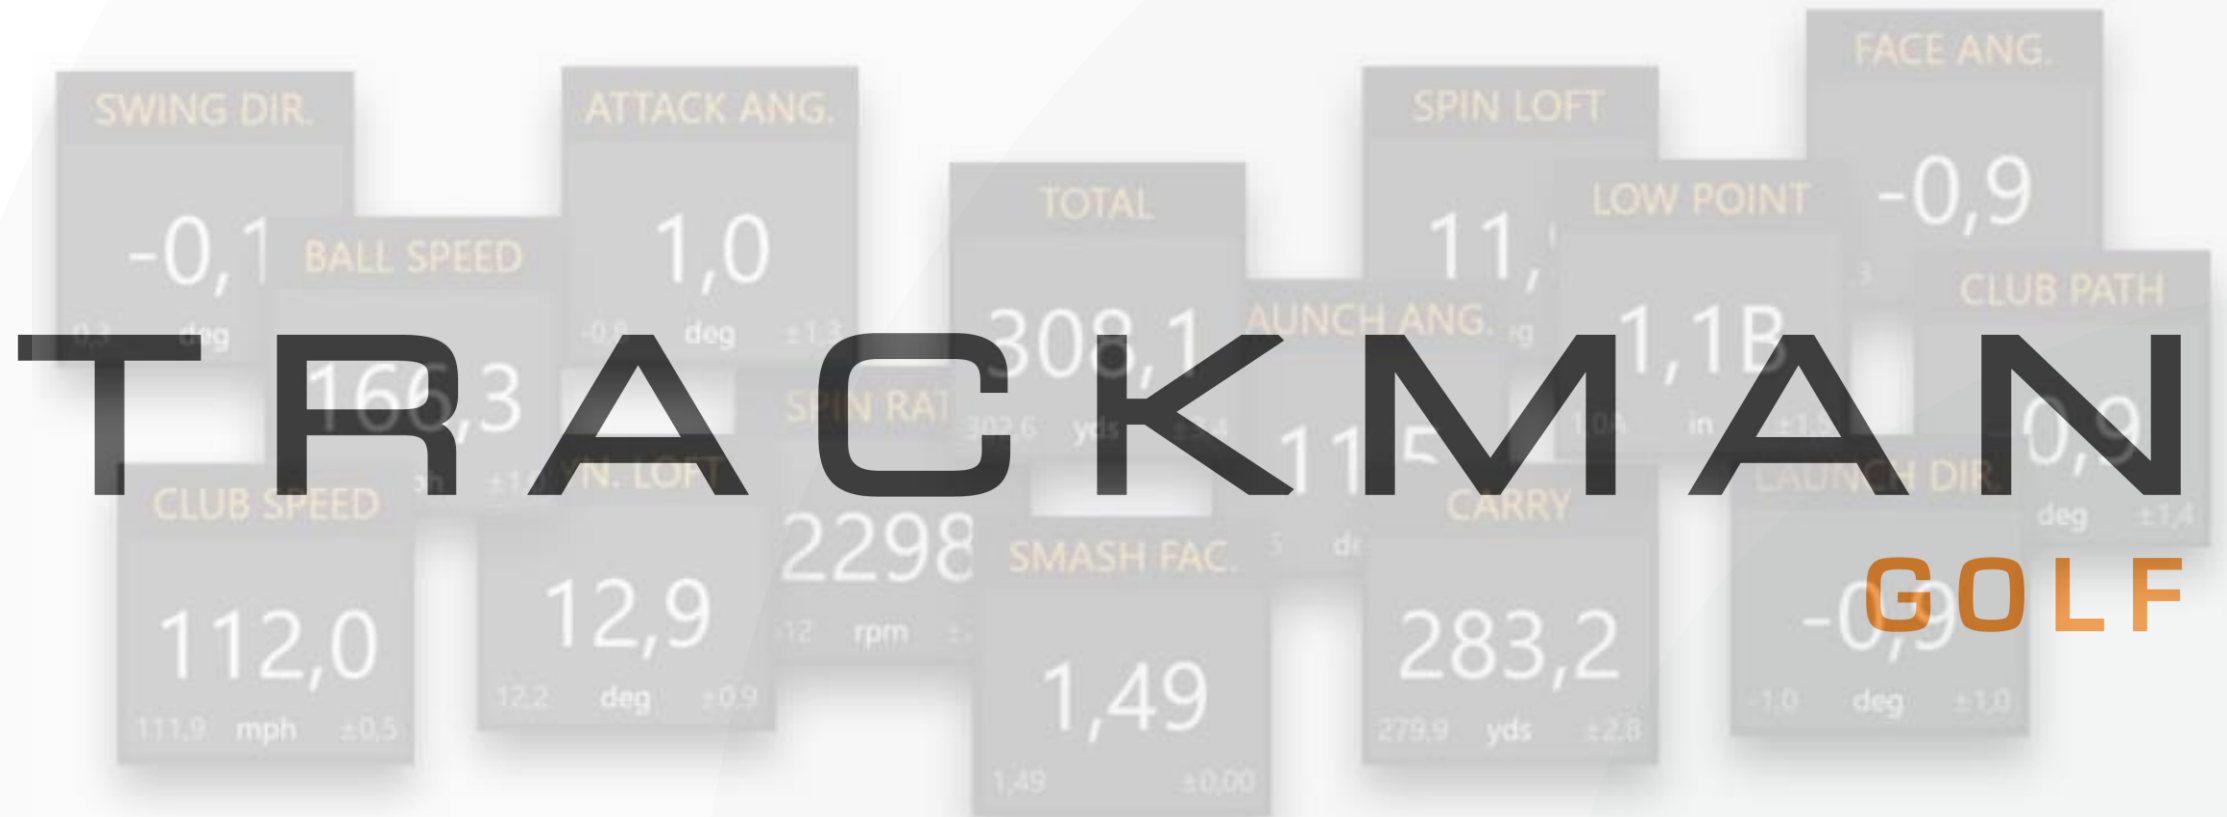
SWING DIR.
-0,1
0,3 deg

ATTACK ANG.
1,0
-0,8 deg ±1,3

BALL SPEED
166,3

TOTAL
308,1
302,6 yds

SPIN LOFT
11,

LOW POINT
1,1B
1,0A in ±1,3

FACE ANG.
-0,9

CLUB PATH
0,9
deg ±1,4

LAUNCH ANG.

SPIN RAT
2298
12 rpm

TRACKMAN
GOLF

CLUB SPEED
112,0
111,9 mph ±0,5

DYN. LOFT
12,9
12,2 deg ±0,9

SMASH FAC.
1,49
1,49 ±0,00

CARRY
283,2
279,9 yds ±2,8

LAUNCH DIR.
-0,9
-1,0 deg ±1,0